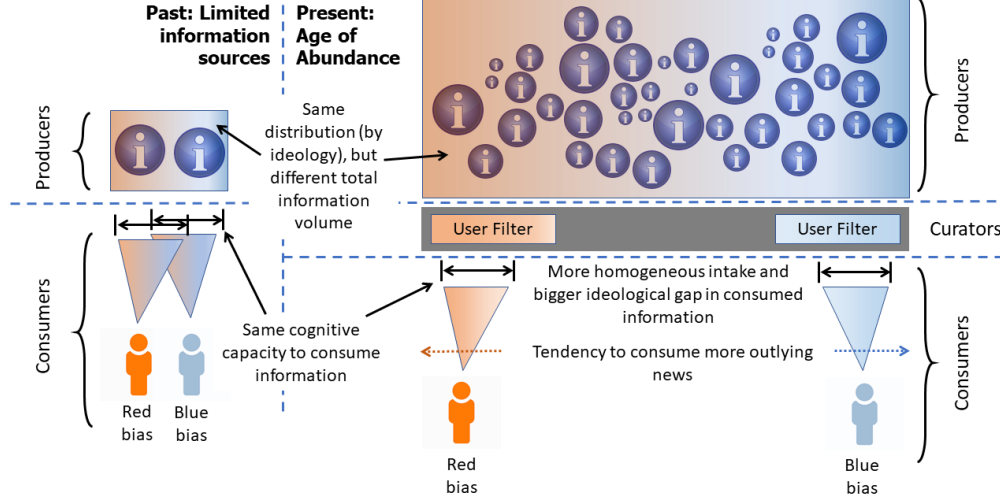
Past: Limited information sources

Present: Age of Abundance

Producers

Same distribution (by ideology), but different total information volume

Producers

User Filter

User Filter

Curators

Consumers

More homogeneous intake and bigger ideological gap in consumed information

Same cognitive capacity to consume information

Tendency to consume more outlying news

Consumers

Red bias

Blue bias

Red bias

Blue bias